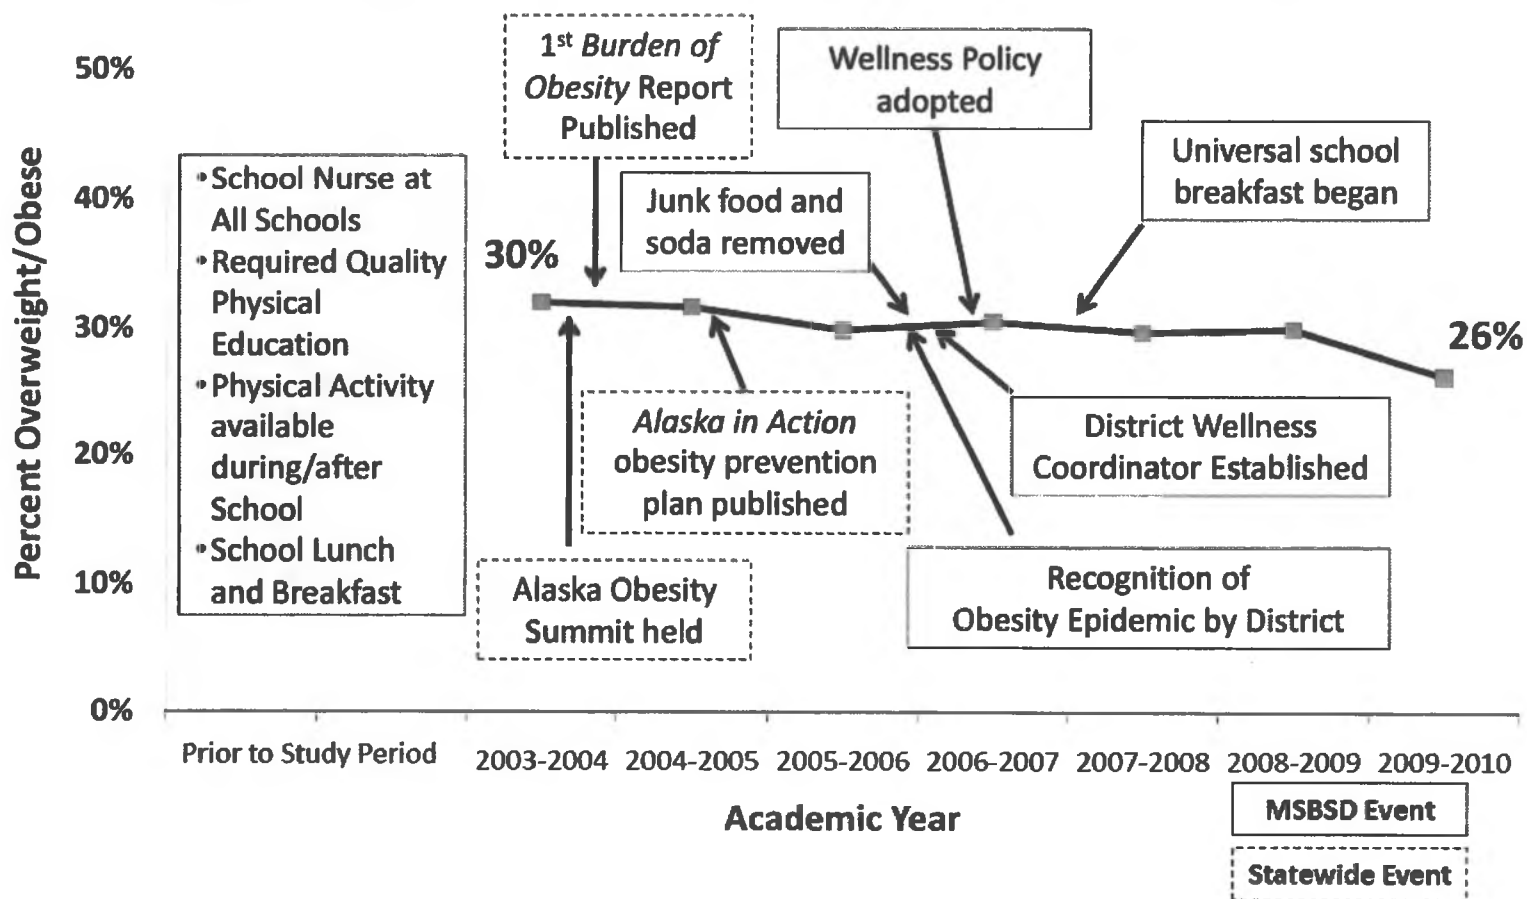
50%
40%
30%
20%
10%
0%

Percent Overweight/Obese

• School Nurse at All Schools
• Required Quality Physical Education
• Physical Activity available during/after School
• School Lunch and Breakfast

1$^{st}$ *Burden of Obesity* Report Published

Wellness Policy adopted

Universal school breakfast began

Junk food and soda removed

30%

26%

*Alaska in Action* obesity prevention plan published

District Wellness Coordinator Established

Recognition of Obesity Epidemic by District

Alaska Obesity Summit held

Prior to Study Period
2003-2004
2004-2005
2005-2006
2006-2007
2007-2008
2008-2009
2009-2010

Academic Year

MSBSD Event

Statewide Event